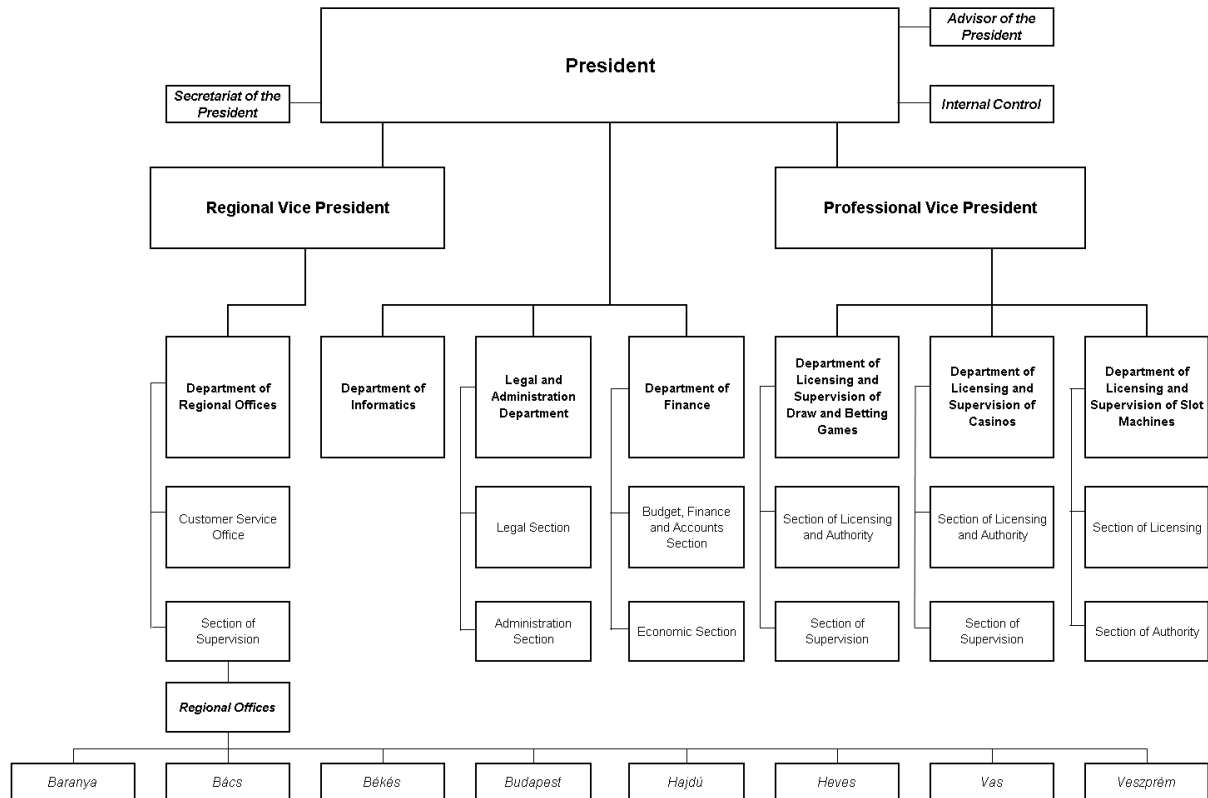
Advisor of the President

President

Secretariat of the President

Internal Control

Regional Vice President

Professional Vice President

Department of Regional Offices

Customer Service Office

Section of Supervision

Regional Offices

Department of Informatics

Legal and Administration Department

Legal Section

Administration Section

Department of Finance

Budget, Finance and Accounts Section

Economic Section

Department of Licensing and Supervision of Draw and Betting Games

Section of Licensing and Authority

Section of Supervision

Department of Licensing and Supervision of Casinos

Section of Licensing and Authority

Section of Supervision

Department of Licensing and Supervision of Slot Machines

Section of Licensing

Section of Authority

Baranya

Bács

Békés

Budapest

Hajdú

Heves

Vas

Veszprém